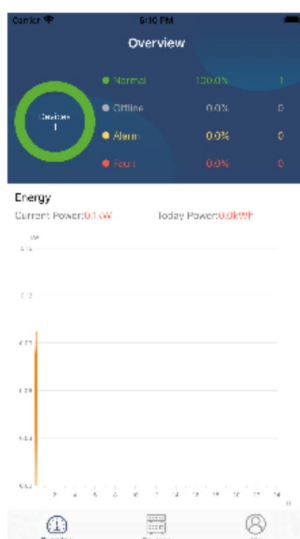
Carrier
5:10 PM
Overview
Devices
1
Normal 100.0% 1
Offline 0.0% 0
Alarm 0.0% 0
Fault 0.0% 0

Energy
Current Power:0.1 kW Today Power:0.0kWh

kW
0.15
0.12
0.09
0.06
0.04
0.02
2 3 4 5 6 7 8 9 10 11 12 13 14
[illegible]
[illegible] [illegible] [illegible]